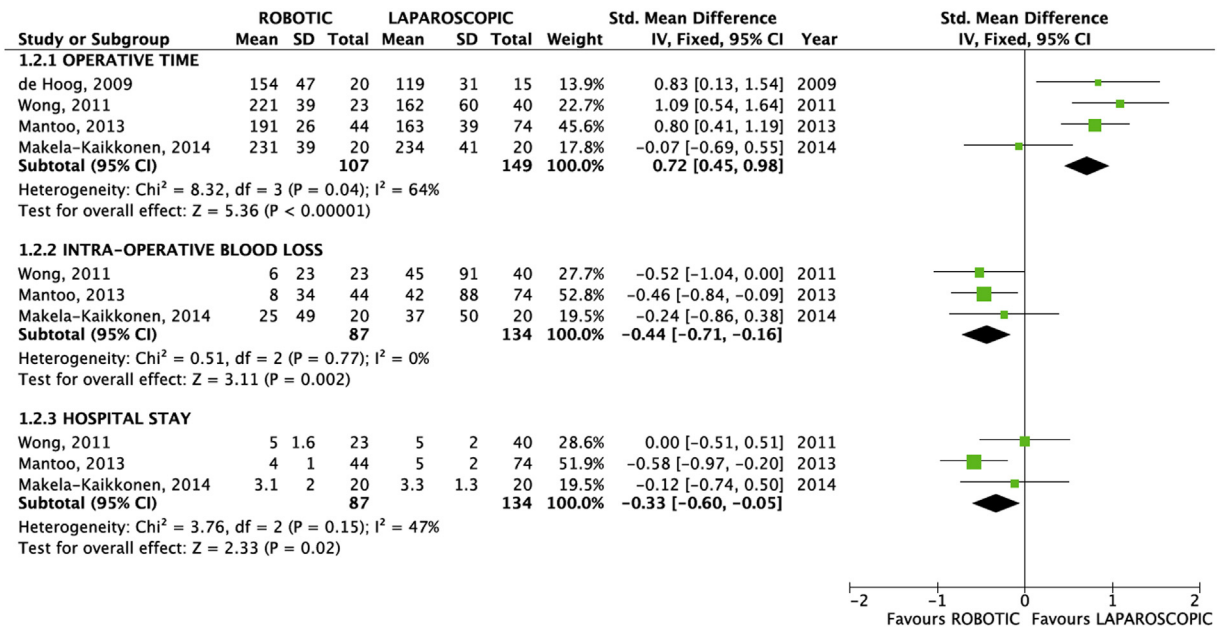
| Study or Subgroup | ROBOTIC Mean | SD | Total | LAPAROSCOPIC Mean | SD | Total | Weight | Std. Mean Difference IV, Fixed, 95% CI | Year |
|---|---|---|---|---|---|---|---|---|---|
| **1.2.1 OPERATIVE TIME** | | | | | | | | | |
| de Hoog, 2009 | 154 | 47 | 20 | 119 | 31 | 15 | 13.9% | 0.83 [0.13, 1.54] | 2009 |
| Wong, 2011 | 221 | 39 | 23 | 162 | 60 | 40 | 22.7% | 1.09 [0.54, 1.64] | 2011 |
| Mantoo, 2013 | 191 | 26 | 44 | 163 | 39 | 74 | 45.6% | 0.80 [0.41, 1.19] | 2013 |
| Makela–Kaikkonen, 2014 | 231 | 39 | 20 | 234 | 41 | 20 | 17.8% | −0.07 [−0.69, 0.55] | 2014 |
| **Subtotal (95% CI)** | | | **107** | | | **149** | **100.0%** | **0.72 [0.45, 0.98]** | |

Heterogeneity: Chi² = 8.32, df = 3 (P = 0.04); I² = 64%
Test for overall effect: Z = 5.36 (P < 0.00001)

| Study or Subgroup | Mean | SD | Total | Mean | SD | Total | Weight | Std. Mean Difference IV, Fixed, 95% CI | Year |
|---|---|---|---|---|---|---|---|---|---|
| **1.2.2 INTRA-OPERATIVE BLOOD LOSS** | | | | | | | | | |
| Wong, 2011 | 6 | 23 | 23 | 45 | 91 | 40 | 27.7% | −0.52 [−1.04, 0.00] | 2011 |
| Mantoo, 2013 | 8 | 34 | 44 | 42 | 88 | 74 | 52.8% | −0.46 [−0.84, −0.09] | 2013 |
| Makela–Kaikkonen, 2014 | 25 | 49 | 20 | 37 | 50 | 20 | 19.5% | −0.24 [−0.86, 0.38] | 2014 |
| **Subtotal (95% CI)** | | | **87** | | | **134** | **100.0%** | **−0.44 [−0.71, −0.16]** | |

Heterogeneity: Chi² = 0.51, df = 2 (P = 0.77); I² = 0%
Test for overall effect: Z = 3.11 (P = 0.002)

| Study or Subgroup | Mean | SD | Total | Mean | SD | Total | Weight | Std. Mean Difference IV, Fixed, 95% CI | Year |
|---|---|---|---|---|---|---|---|---|---|
| **1.2.3 HOSPITAL STAY** | | | | | | | | | |
| Wong, 2011 | 5 | 1.6 | 23 | 5 | 2 | 40 | 28.6% | 0.00 [−0.51, 0.51] | 2011 |
| Mantoo, 2013 | 4 | 1 | 44 | 5 | 2 | 74 | 51.9% | −0.58 [−0.97, −0.20] | 2013 |
| Makela–Kaikkonen, 2014 | 3.1 | 2 | 20 | 3.3 | 1.3 | 20 | 19.5% | −0.12 [−0.74, 0.50] | 2014 |
| **Subtotal (95% CI)** | | | **87** | | | **134** | **100.0%** | **−0.33 [−0.60, −0.05]** | |

Heterogeneity: Chi² = 3.76, df = 2 (P = 0.15); I² = 47%
Test for overall effect: Z = 2.33 (P = 0.02)

Std. Mean Difference
IV, Fixed, 95% CI

−2 −1 0 1 2
Favours ROBOTIC Favours LAPAROSCOPIC